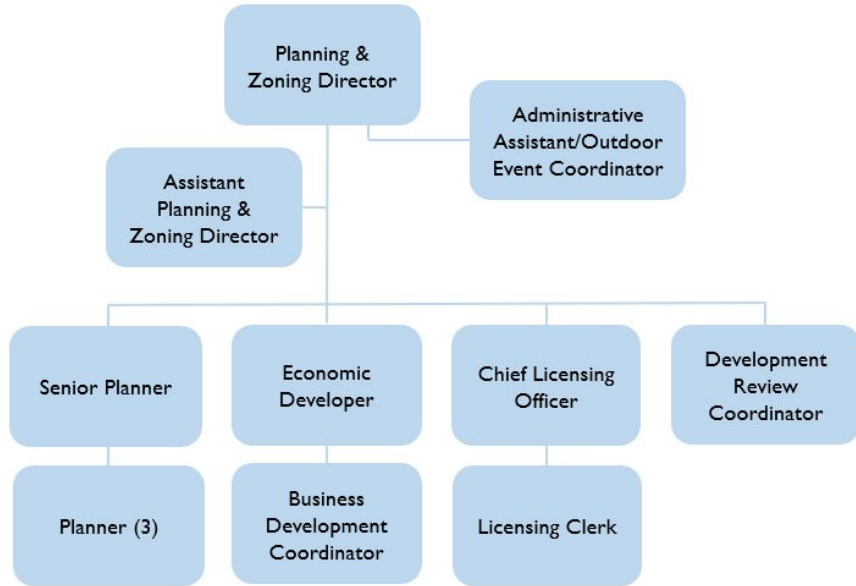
Planning & Zoning Director

Administrative Assistant/Outdoor Event Coordinator

Assistant Planning & Zoning Director

Senior Planner

Economic Developer

Chief Licensing Officer

Development Review Coordinator

Planner (3)

Business Development Coordinator

Licensing Clerk